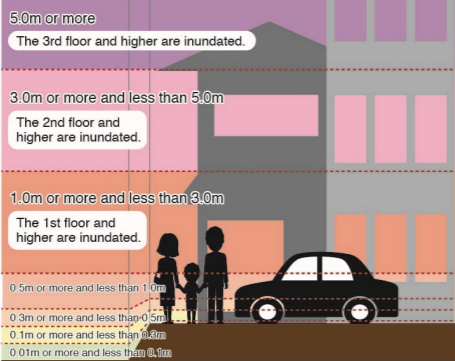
5.0m or more
The 3rd floor and higher are inundated.

3.0m or more and less than 5.0m
The 2nd floor and higher are inundated.

1.0m or more and less than 3.0m
The 1st floor and higher are inundated.

0.5m or more and less than 1.0m
0.3m or more and less than 0.5m
0.1m or more and less than 0.3m
0.01m or more and less than 0.1m